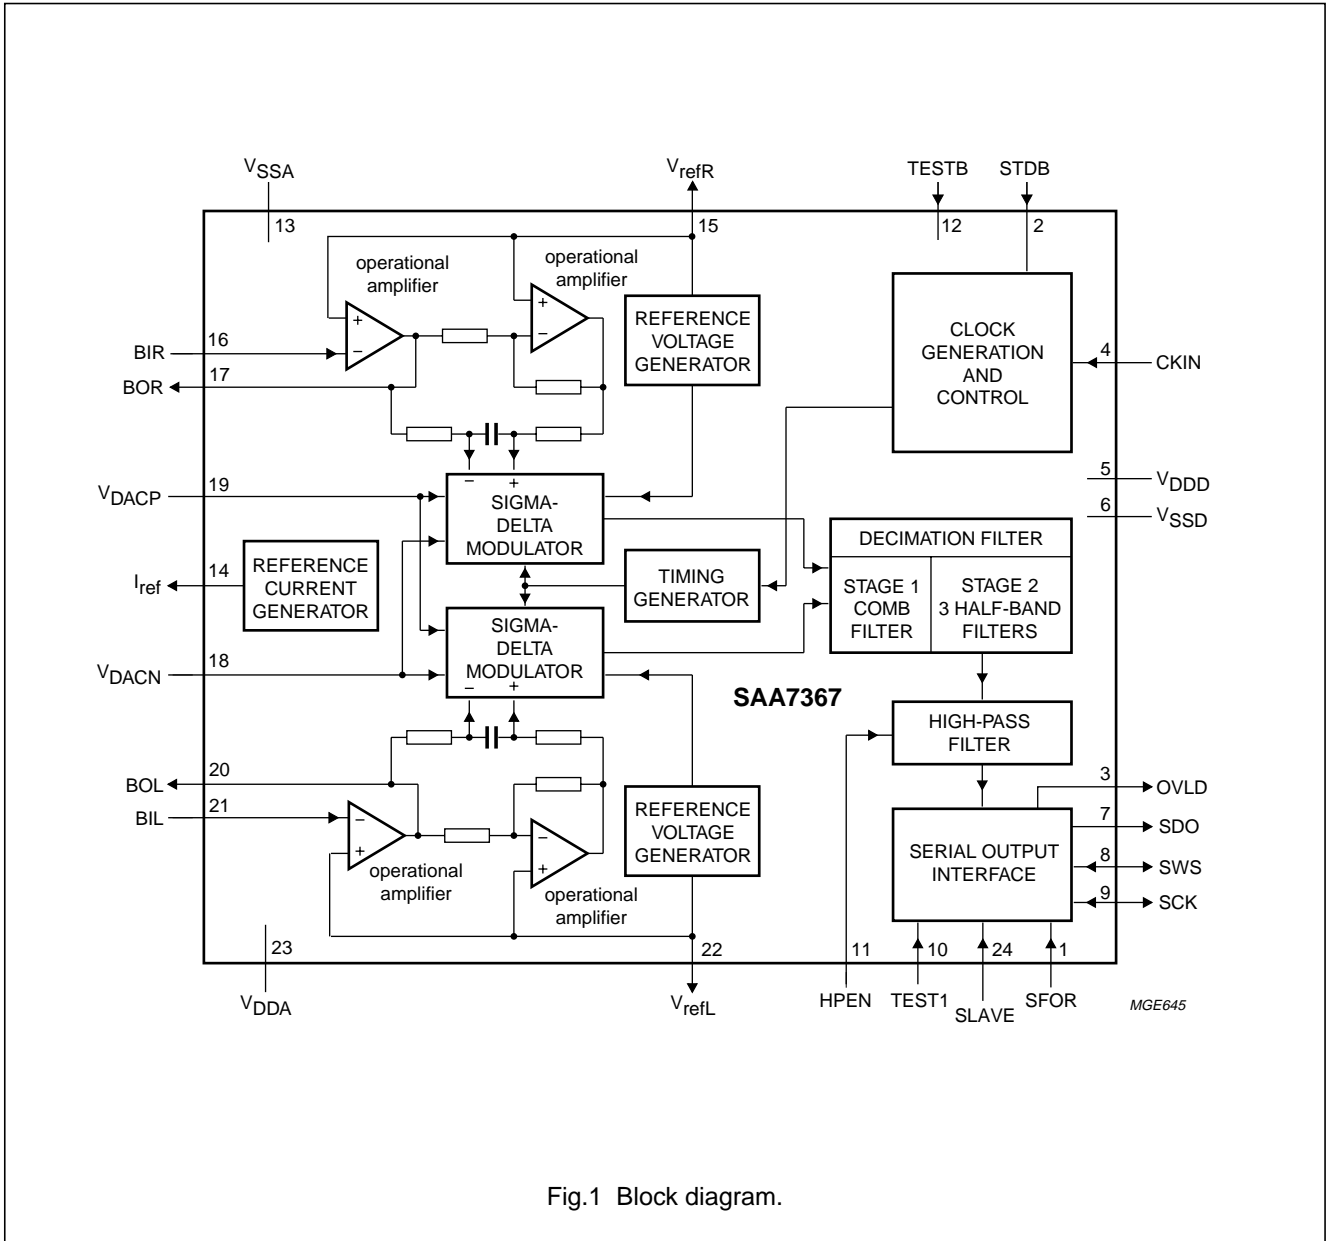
$V_{SSA}$
13
$V_{refR}$
15
TESTB
12
STDB
2
operational amplifier
operational amplifier
+
−
+
−
REFERENCE VOLTAGE GENERATOR
CLOCK GENERATION AND CONTROL
4
CKIN
BIR
16
BOR
17
−
+
$V_{DACP}$
19
SIGMA-DELTA MODULATOR
5
$V_{DDD}$
6
$V_{SSD}$
DECIMATION FILTER
STAGE 1 COMB FILTER
STAGE 2 3 HALF-BAND FILTERS
$I_{ref}$
14
REFERENCE CURRENT GENERATOR
TIMING GENERATOR
SIGMA-DELTA MODULATOR
$V_{DACN}$
18
−
+
SAA7367
HIGH-PASS FILTER
BOL
20
BIL
21
−
+
−
+
operational amplifier
operational amplifier
REFERENCE VOLTAGE GENERATOR
3
OVLD
7
SDO
SERIAL OUTPUT INTERFACE
8
SWS
9
SCK
23
$V_{DDA}$
22
$V_{refL}$
11
HPEN
10
TEST1
24
SLAVE
1
SFOR
MGE645

Fig.1 Block diagram.